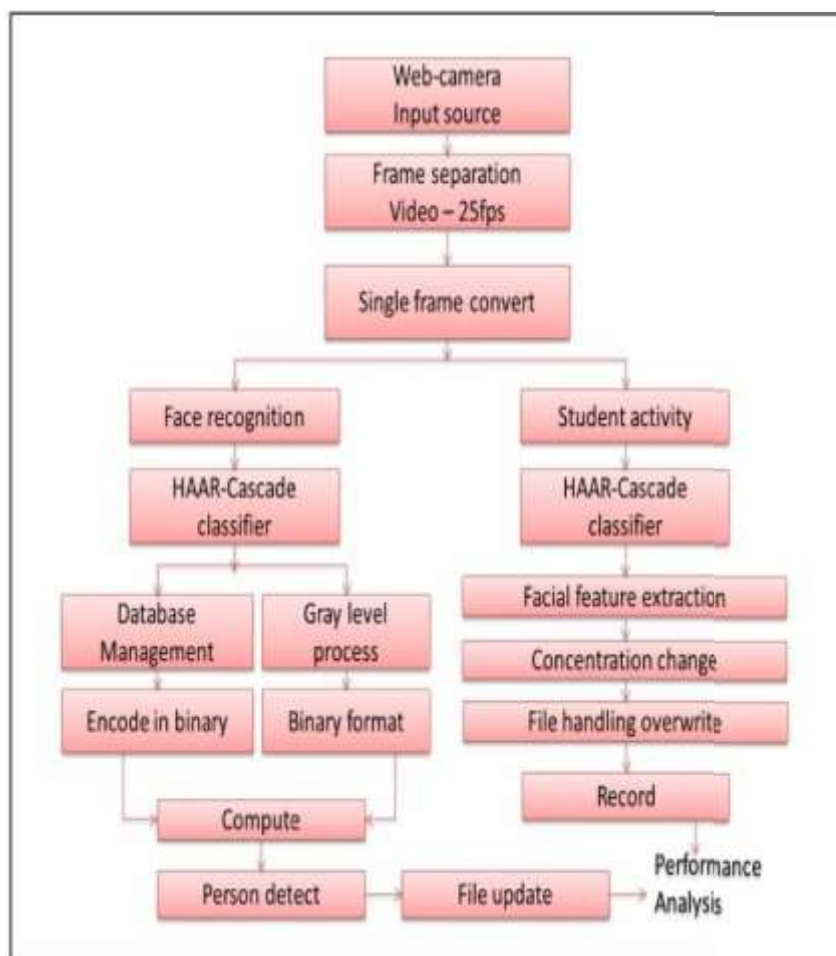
Web-camera
Input source

Frame separation
Video – 25fps

Single frame convert

Face recognition

HAAR-Cascade classifier

Database Management

Encode in binary

Gray level process

Binary format

Compute

Person detect

File update

Student activity

HAAR-Cascade classifier

Facial feature extraction

Concentration change

File handling overwrite

Record

Performance Analysis